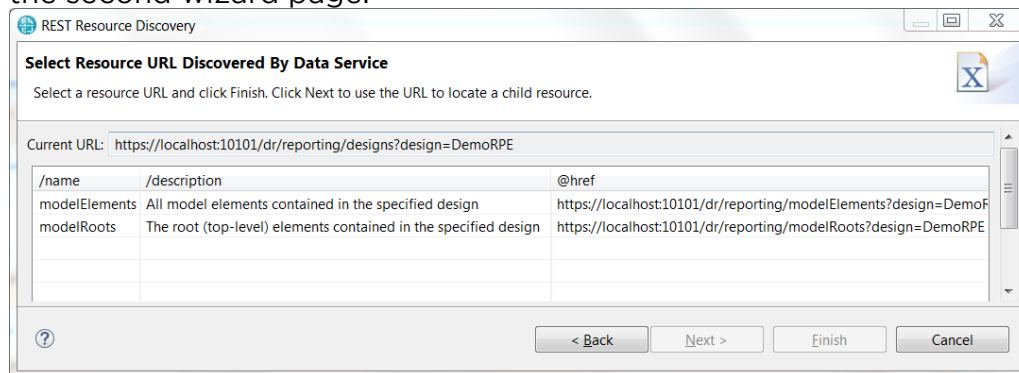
the second wizard page.

REST Resource Discovery

Select Resource URL Discovered By Data Service

Select a resource URL and click Finish. Click Next to use the URL to locate a child resource.

Current URL: https://localhost:10101/dr/reporting/designs?design=DemoRPE

| /name | /description | @href |
|---|---|---|
| modelElements | All model elements contained in the specified design | https://localhost:10101/dr/reporting/modelElements?design=DemoR |
| modelRoots | The root (top-level) elements contained in the specified design | https://localhost:10101/dr/reporting/modelRoots?design=DemoRPE |
| | | |
| | | |

?

< Back Next > Finish Cancel